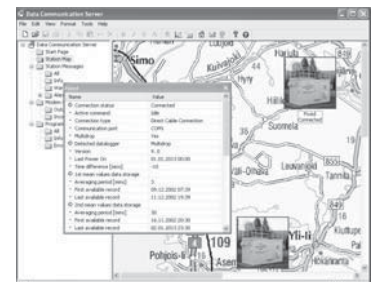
Data Communication Server

File Edit View Format Tools Help

Data Communication Server
Start Page
Station Map
Station Messages
All
Info
Warn
Error
Modems
Programs

| Name | Value |
|---|---|
| Connection status | Connected |
| Active command | Idle |
| Connection type | Direct Cable Connection |
| Communication port | COM1 |
| Multidrop | Yes |
| Detected datalogger | Multidrop |
| Version | 4.1 |
| Last Power On | 01.01.2013 00:00 |
| Time difference [secs] | +0 |
| 1st newer values data storage | 1 |
| Averaging period [mins] | 1 |
| First available record | 09.12.2002 07:39 |
| Last available record | 11.12.2002 15:39 |
| 2nd newer values data storage | 2 |
| Averaging period [mins] | 30 |
| First available record | 30.11.2002 20:30 |
| Last available record | 02.01.2013 23:30 |

Simo
Kuivaniemi
Yli-Ii
Suomela
Leuvanjoki
Pohjois-Ii
Asema
Kiiminki
109
Connected